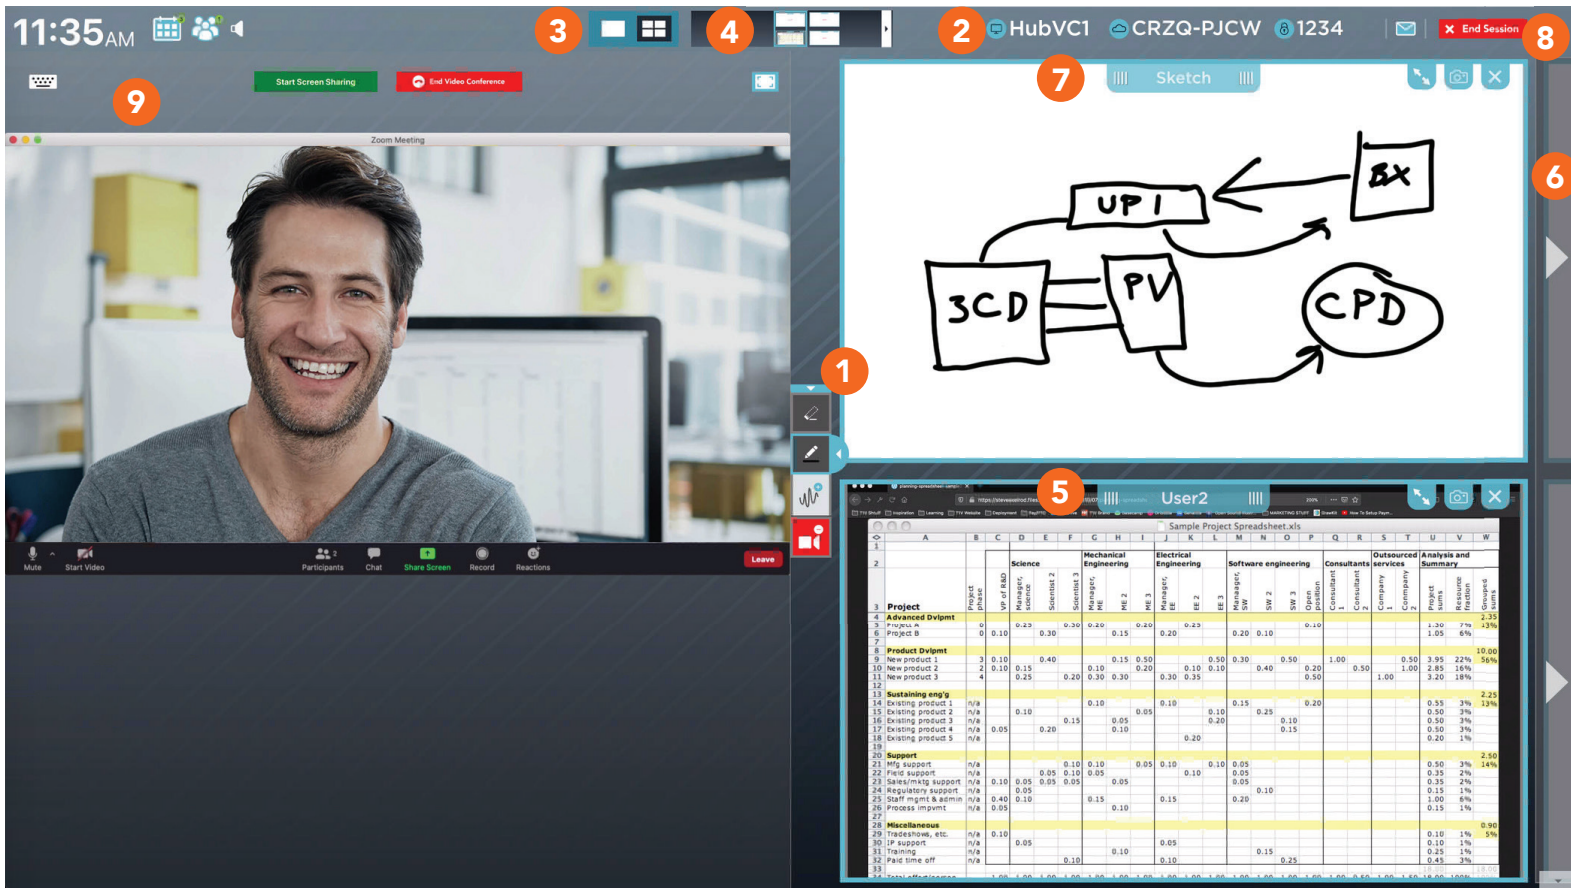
11:35AM

3

4

2 HubVC1 CRZQ-PJCW 1234

End Session 8

Start Screen Sharing End Video Conference

9

Zoom Meeting

Mute Start Video Participants Chat Share Screen Record Reactions Leave

7 Sketch

UP 1

BX

3CD

PV

CPD

6

1

5 User2

Sample Project Spreadsheet.xls

| | A | B | C | D | E | F | G | H | I | J | K | L | M | N | O | P | Q | R | S | T | U | V | W |
|---|---|---|---|---|---|---|---|---|---|---|---|---|---|---|---|---|---|---|---|---|---|---|---|
| 2 | | | | Science | | | Mechanical Engineering | | | Electrical Engineering | | | Software engineering | | | | Consultants | | Outsourced services | | Analysis and Summary | | |
| 3 | Project | Project phase | VP of R&D | Manager, science | Scientist 2 | Scientist 3 | Manager, ME | ME 2 | ME 3 | Manager, EE | EE 2 | EE 3 | Manager, SW | SW 2 | SW 3 | Open position | Consultant 1 | Consultant 2 | Company 1 | Company 2 | Project sums | Resource fraction | Grouped sums |
| 4 | Advanced Dvlpmt | | | | | | | | | | | | | | | | | | | | | | 2.35 |
| 6 | Project B | 0 | 0.10 | | 0.30 | | | 0.15 | | 0.20 | | | 0.20 | 0.10 | | | | | | | 1.05 | 6% | |
| 8 | Product Dvlpmt | | | | | | | | | | | | | | | | | | | | | | 10.00 |
| 9 | New product 1 | 3 | 0.10 | | 0.40 | | | 0.15 | 0.50 | | | 0.50 | 0.30 | | 0.50 | | 1.00 | | | 0.50 | 3.95 | 22% | 56% |
| 10 | New product 2 | 2 | 0.10 | 0.15 | | | 0.10 | | 0.20 | | 0.10 | 0.10 | | 0.40 | | 0.20 | | 0.50 | | 1.00 | 2.85 | 16% | |
| 11 | New product 3 | 4 | | 0.25 | | 0.20 | 0.30 | 0.30 | | 0.30 | 0.35 | | | | | 0.50 | | | 1.00 | | 3.20 | 18% | |
| 13 | Sustaining eng'g | | | | | | | | | | | | | | | | | | | | | | 2.25 |
| 14 | Existing product 1 | n/a | | | | | 0.10 | | | 0.10 | | | 0.15 | | | 0.20 | | | | | 0.55 | 3% | 13% |
| 15 | Existing product 2 | n/a | | 0.10 | | | | | 0.05 | | | 0.10 | | 0.25 | | | | | | | 0.50 | 3% | |
| 16 | Existing product 3 | n/a | | | | 0.15 | | 0.05 | | | | 0.20 | | | 0.10 | | | | | | 0.50 | 3% | |
| 17 | Existing product 4 | n/a | 0.05 | | 0.20 | | | 0.10 | | | | | | | 0.15 | | | | | | 0.50 | 3% | |
| 18 | Existing product 5 | n/a | | | | | | | | | 0.20 | | | | | | | | | | 0.20 | 1% | |
| 20 | Support | | | | | | | | | | | | | | | | | | | | | | 2.50 |
| 21 | Mfg support | n/a | | | | 0.10 | 0.10 | | 0.05 | 0.10 | | 0.10 | 0.05 | | | | | | | | 0.50 | 3% | 14% |
| 22 | Field support | n/a | | | 0.05 | 0.10 | 0.05 | | | | 0.10 | | 0.05 | | | | | | | | 0.35 | 2% | |
| 23 | Sales/mktg support | n/a | 0.10 | 0.05 | 0.05 | 0.05 | | 0.05 | | | | | 0.05 | | | | | | | | 0.35 | 2% | |
| 24 | Regulatory support | n/a | | 0.05 | | | | | | | | | | 0.10 | | | | | | | 0.15 | 1% | |
| 25 | Staff mgmt & admin | n/a | 0.40 | 0.10 | | | 0.15 | | | 0.15 | | | 0.20 | | | | | | | | 1.00 | 6% | |
| 26 | Process impvmt | n/a | 0.05 | | | | | 0.10 | | | | | | | | | | | | | 0.15 | 1% | |
| 28 | Miscellaneous | | | | | | | | | | | | | | | | | | | | | | 0.90 |
| 29 | Tradeshows, etc. | n/a | 0.10 | | | | | | | | | | | | | | | | | | 0.10 | 1% | 5% |
| 30 | IP support | n/a | | 0.05 | | | | | | 0.05 | | | | | | | | | | | 0.10 | 1% | |
| 31 | Training | n/a | | | | | | 0.10 | | | | | | 0.15 | | | | | | | 0.25 | 1% | |
| 32 | Paid time off | n/a | | | | 0.10 | | | | 0.10 | | | | | 0.25 | | | | | | 0.45 | 3% | |